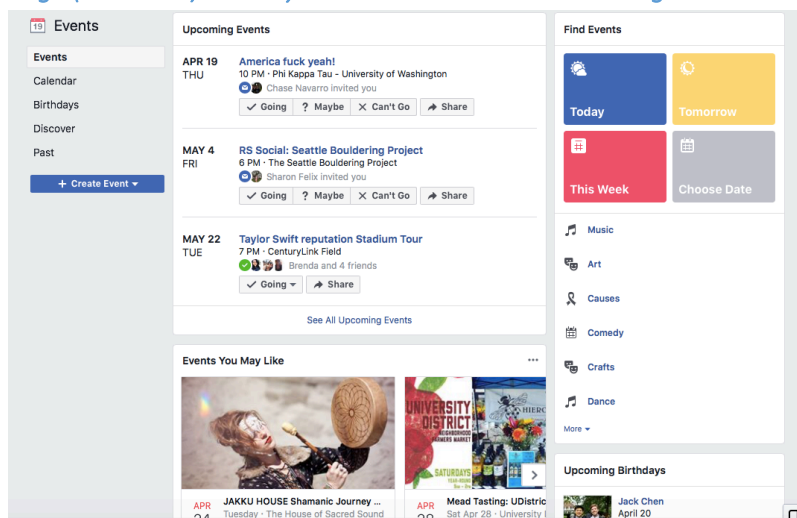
Events

Events
Calendar
Birthdays
Discover
Past

+ Create Event

Upcoming Events

APR 19
THU
America fuck yeah!
10 PM · Phi Kappa Tau - University of Washington
Chase Navarro invited you
Going ? Maybe Can't Go Share

MAY 4
FRI
RS Social: Seattle Bouldering Project
6 PM · The Seattle Bouldering Project
Sharon Felix invited you
Going ? Maybe Can't Go Share

MAY 22
TUE
Taylor Swift reputation Stadium Tour
7 PM · CenturyLink Field
Brenda and 4 friends
Going Share

See All Upcoming Events

Events You May Like

APR
JAKKU HOUSE Shamanic Journey ...
Tuesday · The House of Sacred Sound

UNIVERSITY DISTRICT NEIGHBORHOOD FARMERS MARKET SATURDAYS
APR
Mead Tasting: UDistric
Sat Apr 28 · University I

Find Events

Today
Tomorrow
This Week
Choose Date

Music
Art
Causes
Comedy
Crafts
Dance
More

Upcoming Birthdays

Jack Chen
April 20